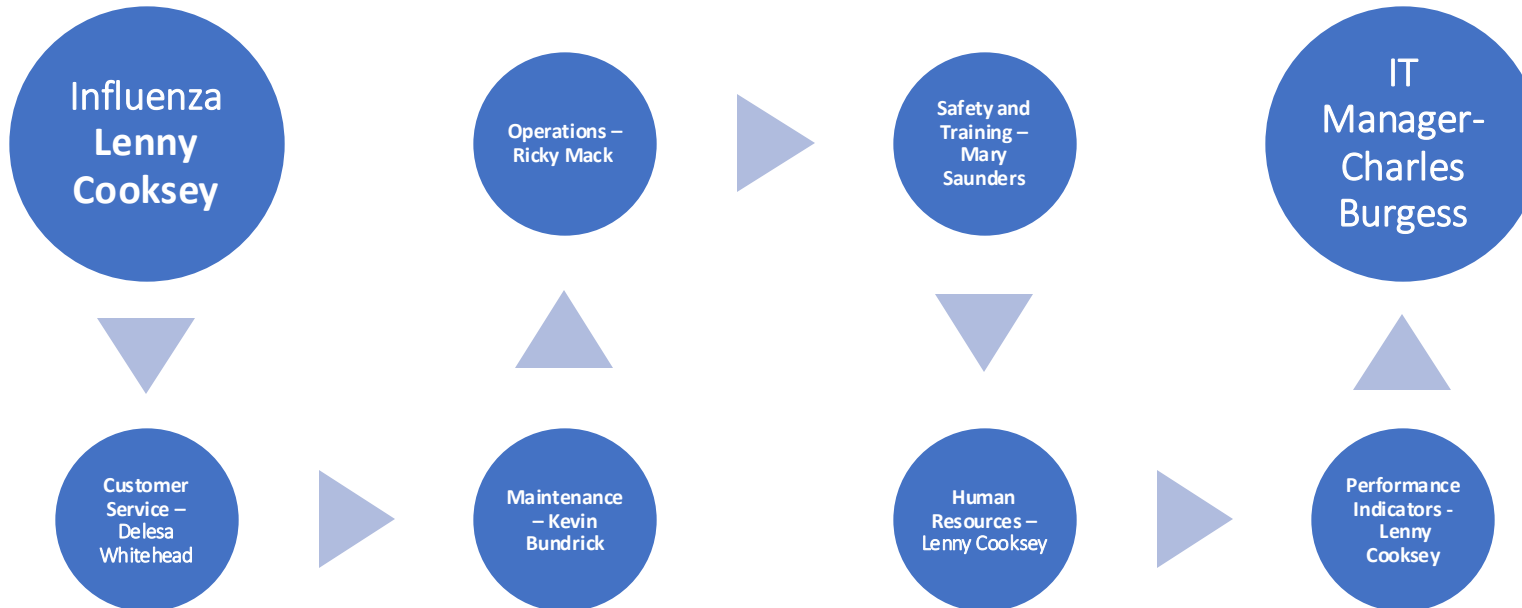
Influenza Lenny Cooksey

Customer Service – Delesa Whitehead

Maintenance – Kevin Bundrick

Operations – Ricky Mack

Safety and Training – Mary Saunders

Human Resources – Lenny Cooksey

Performance Indicators - Lenny Cooksey

IT Manager- Charles Burgess